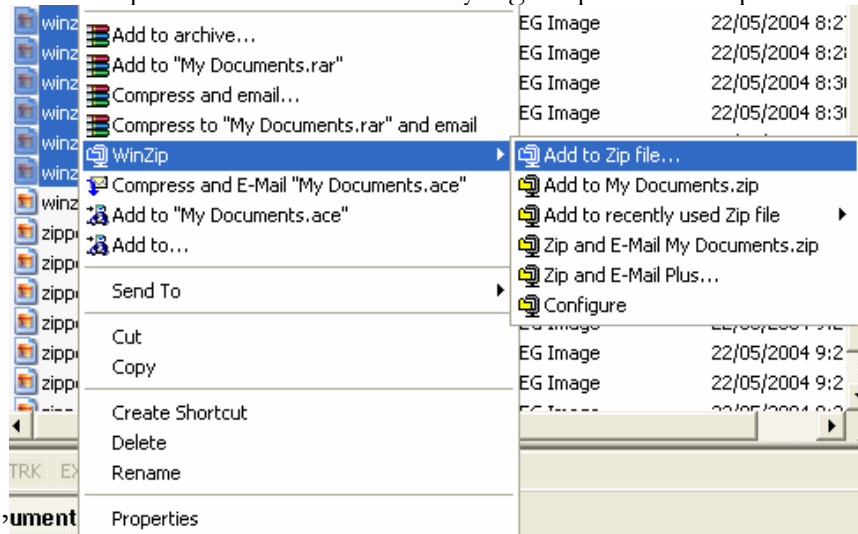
winz
winz
winz
winz
winz
winz
winz
zipp
zipp
zipp
zipp
zipp
zipp

Add to archive...
Add to "My Documents.rar"
Compress and email...
Compress to "My Documents.rar" and email
WinZip
Compress and E-Mail "My Documents.ace"
Add to "My Documents.ace"
Add to...
Send To
Cut
Copy
Create Shortcut
Delete
Rename
Properties

Add to Zip file...
Add to My Documents.zip
Add to recently used Zip file
Zip and E-Mail My Documents.zip
Zip and E-Mail Plus...
Configure

EG Image 22/05/2004 8:2
EG Image 22/05/2004 8:2
EG Image 22/05/2004 8:3
EG Image 22/05/2004 8:3
EG Image 22/05/2004 9:2
EG Image 22/05/2004 9:2

TRK EX
cument